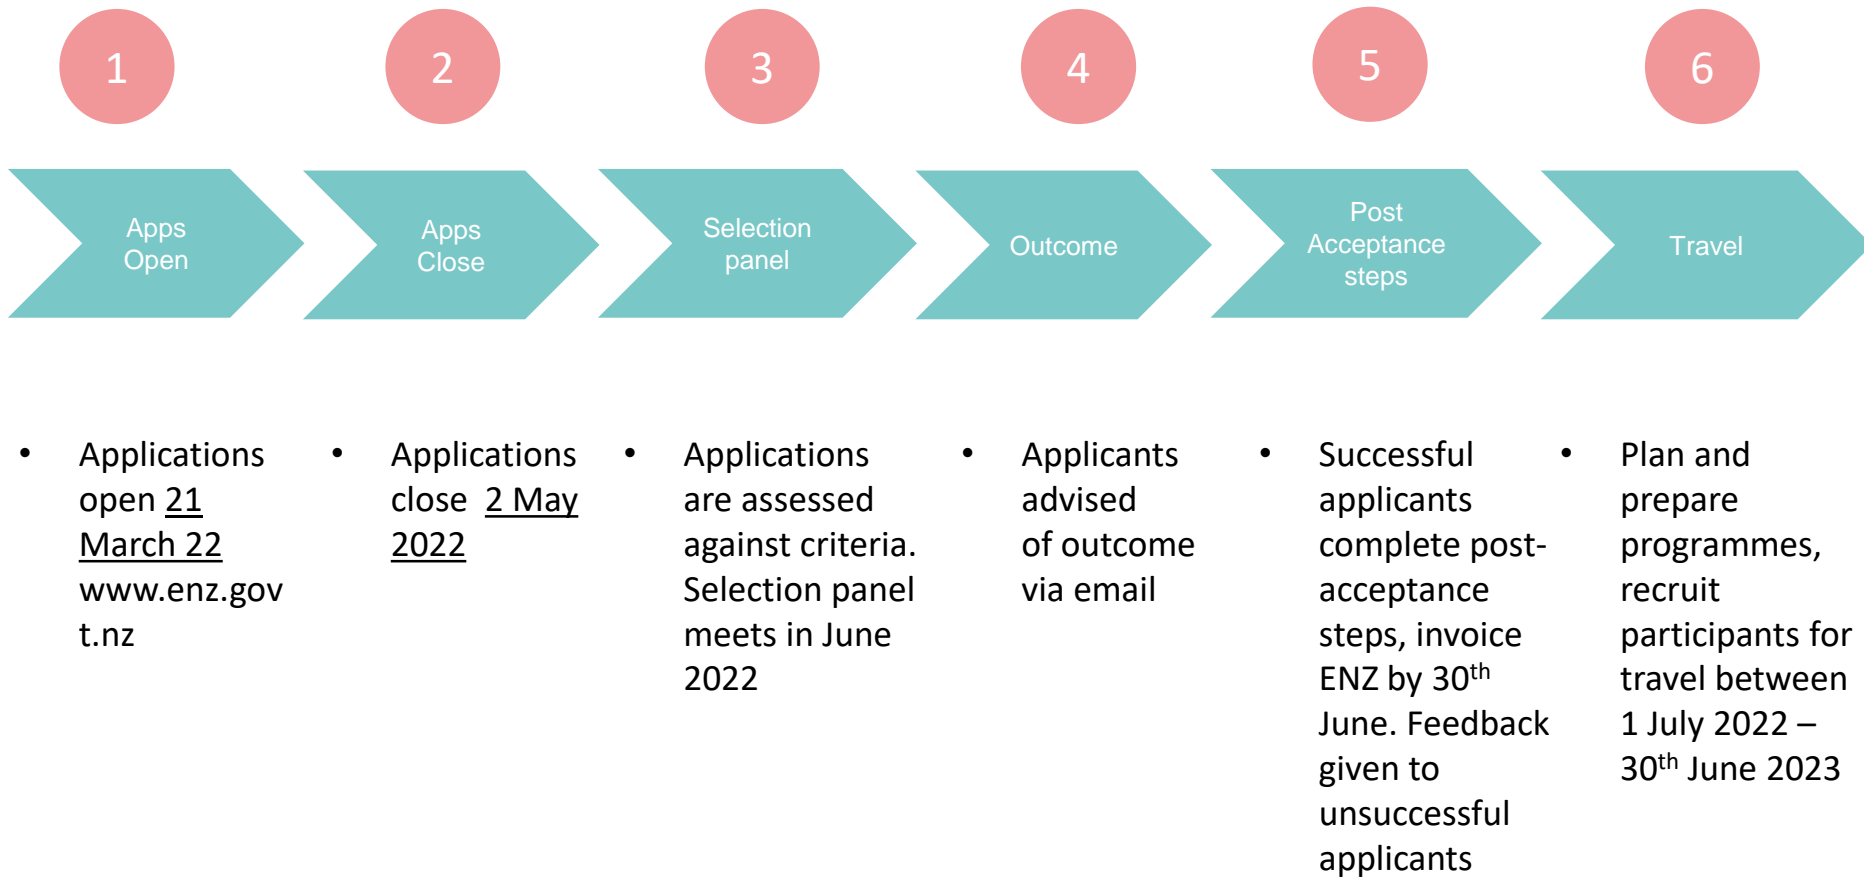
1

Apps Open

• Applications open 21 March 22 www.enz.govt.nz

2

Apps Close

• Applications close 2 May 2022

3

Selection panel

• Applications are assessed against criteria. Selection panel meets in June 2022

4

Outcome

• Applicants advised of outcome via email

5

Post Acceptance steps

• Successful applicants complete post-acceptance steps, invoice ENZ by 30$^{th}$ June. Feedback given to unsuccessful applicants

6

Travel

• Plan and prepare programmes, recruit participants for travel between 1 July 2022 – 30$^{th}$ June 2023